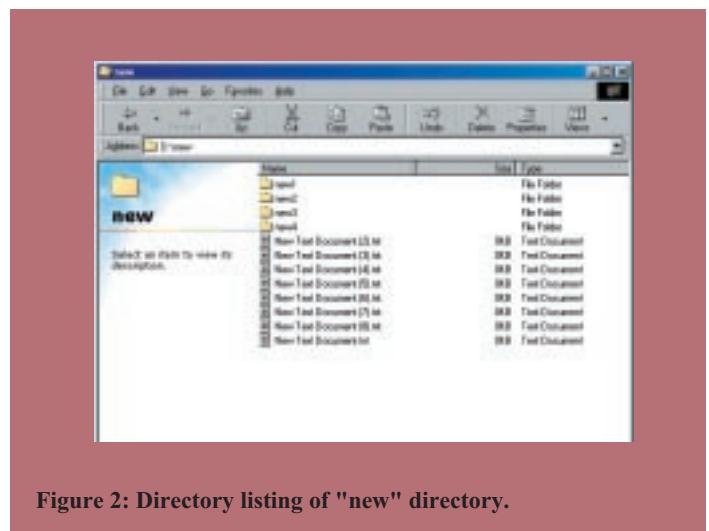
new

File Edit View Go Favorites Help

Back Forward Up Cut Copy Paste Undo Delete Properties Views

Address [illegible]

new

Select an item to view its description.

| Name | Size | Type |
|---|---|---|
| new1 | | File Folder |
| new2 | | File Folder |
| new3 | | File Folder |
| new4 | | File Folder |
| New Text Document (2).txt | 0KB | Text Document |
| New Text Document (3).txt | 0KB | Text Document |
| New Text Document (4).txt | 0KB | Text Document |
| New Text Document (5).txt | 0KB | Text Document |
| New Text Document (6).txt | 0KB | Text Document |
| New Text Document (7).txt | 0KB | Text Document |
| New Text Document (8).txt | 0KB | Text Document |
| New Text Document.txt | 0KB | Text Document |

Figure 2: Directory listing of "new" directory.